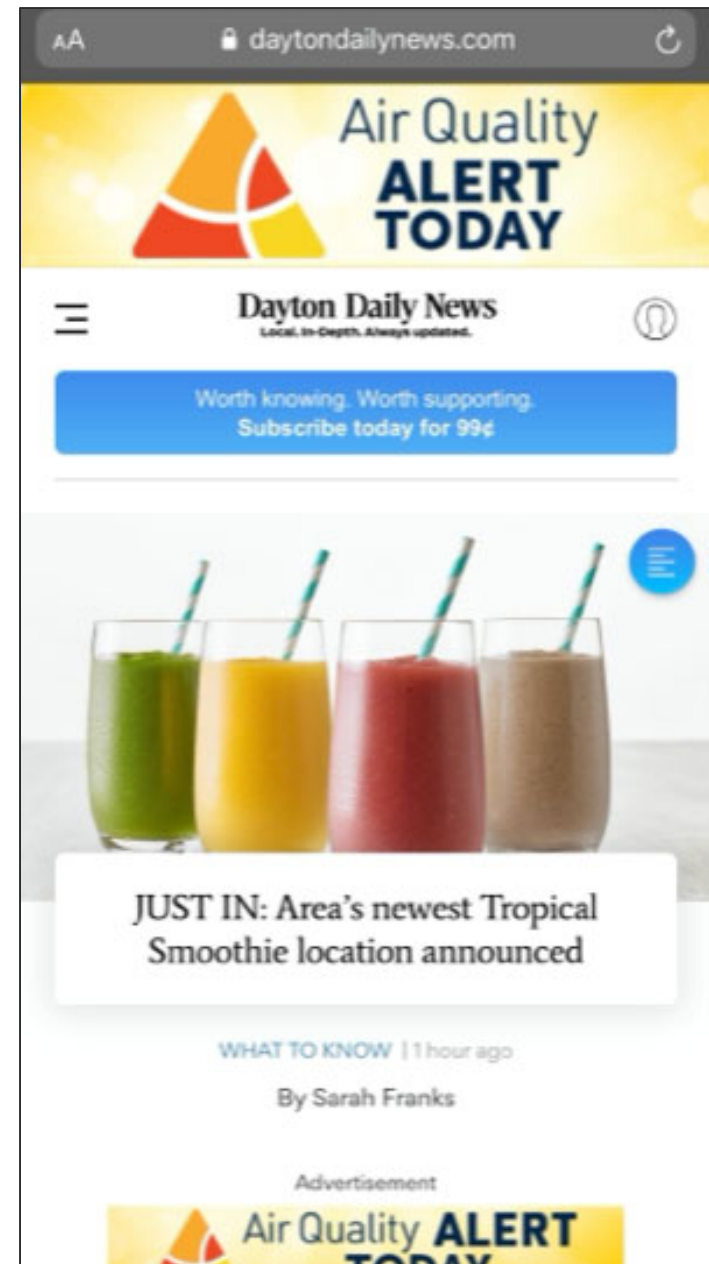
AA daytondailynews.com

Air Quality ALERT TODAY

Dayton Daily News
Local. In-Depth. Always updated.

Worth knowing. Worth supporting.
Subscribe today for 99¢

JUST IN: Area's newest Tropical Smoothie location announced

WHAT TO KNOW | 1 hour ago

By Sarah Franks

Advertisement

Air Quality ALERT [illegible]